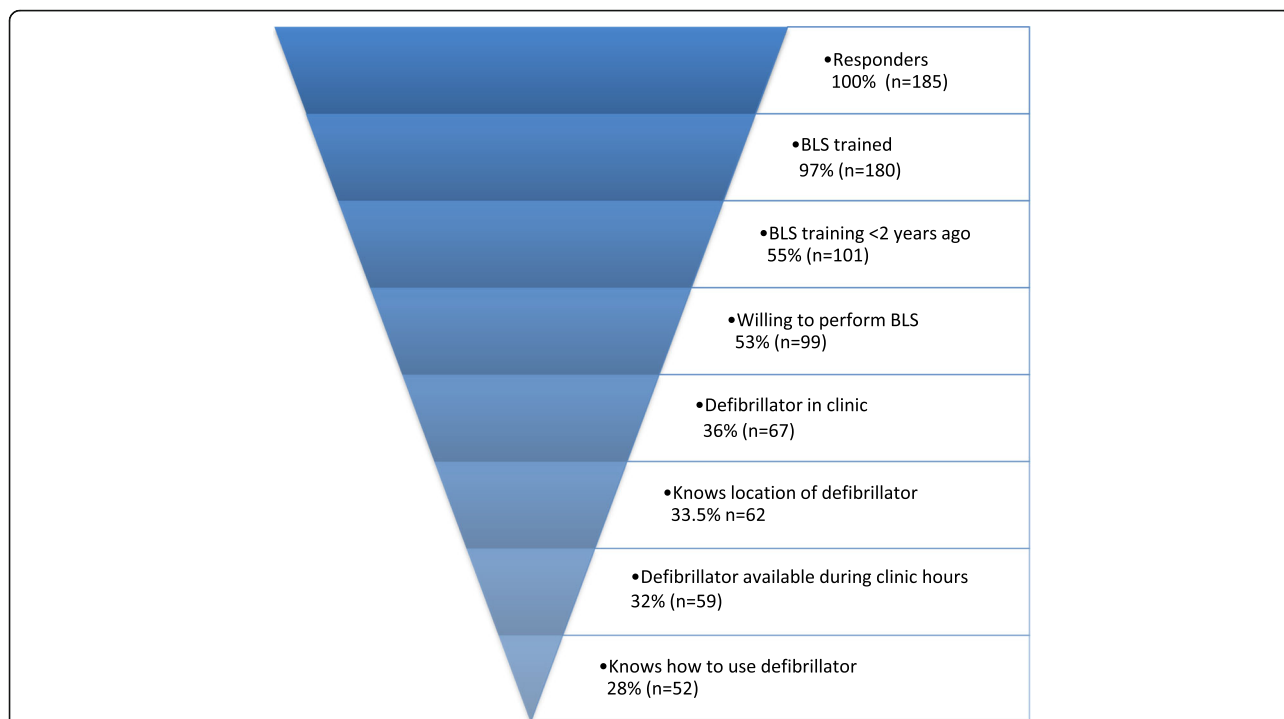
•Responders
100% (n=185)

•BLS trained
97% (n=180)

•BLS training <2 years ago
55% (n=101)

•Willing to perform BLS
53% (n=99)

•Defibrillator in clinic
36% (n=67)

•Knows location of defibrillator
33.5% n=62

•Defibrillator available during clinic hours
32% (n=59)

•Knows how to use defibrillator
28% (n=52)